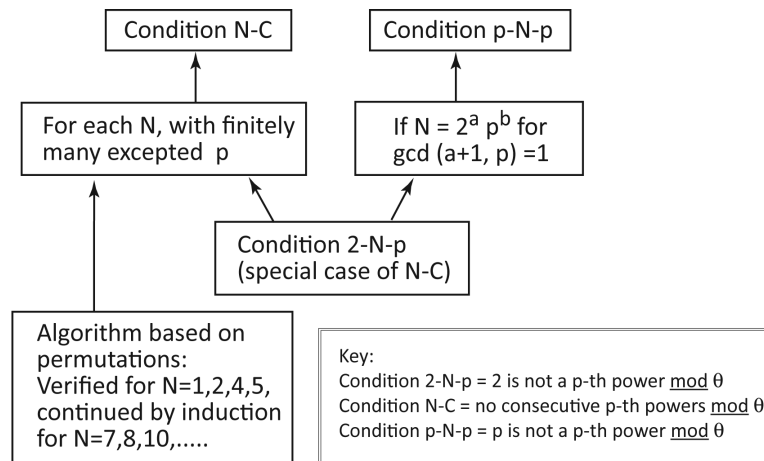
Condition N-C

Condition p-N-p

For each N, with finitely many excepted p

If N = $2^a$ $p^b$ for gcd (a+1, p) =1

Condition 2-N-p
(special case of N-C)

Algorithm based on permutations:
Verified for N=1,2,4,5, continued by induction for N=7,8,10,.....

Key:
Condition 2-N-p = 2 is not a p-th power mod $\theta$
Condition N-C = no consecutive p-th powers mod $\theta$
Condition p-N-p = p is not a p-th power mod $\theta$